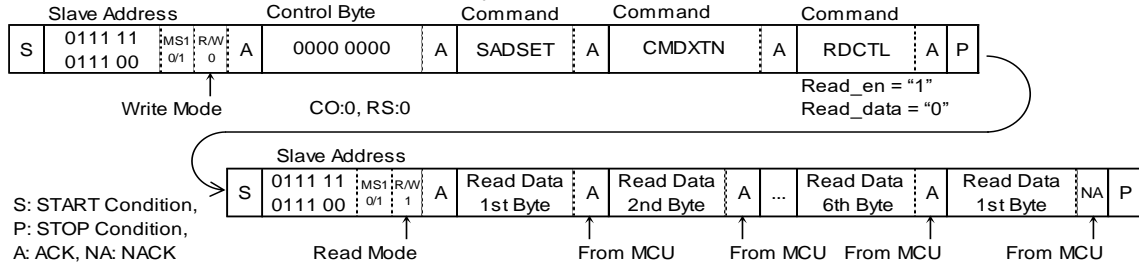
| S | Slave Address 0111 11 0111 00 | MS1 0/1 | R/W 0 | A | Control Byte 0000 0000 | A | Command SADSET | A | Command CMDXTN | A | Command RDCTL | A | P |
|---|---|---|---|---|---|---|---|---|---|---|---|---|---|

Write Mode

CO:0, RS:0

Read_en = "1"
Read_data = "0"

| S | Slave Address 0111 11 0111 00 | MS1 0/1 | R/W 1 | A | Read Data 1st Byte | A | Read Data 2nd Byte | A | ... | Read Data 6th Byte | A | Read Data 1st Byte | NA | P |
|---|---|---|---|---|---|---|---|---|---|---|---|---|---|---|

S: START Condition,
P: STOP Condition,
A: ACK, NA: NACK

Read Mode

From MCU

From MCU

From MCU

From MCU